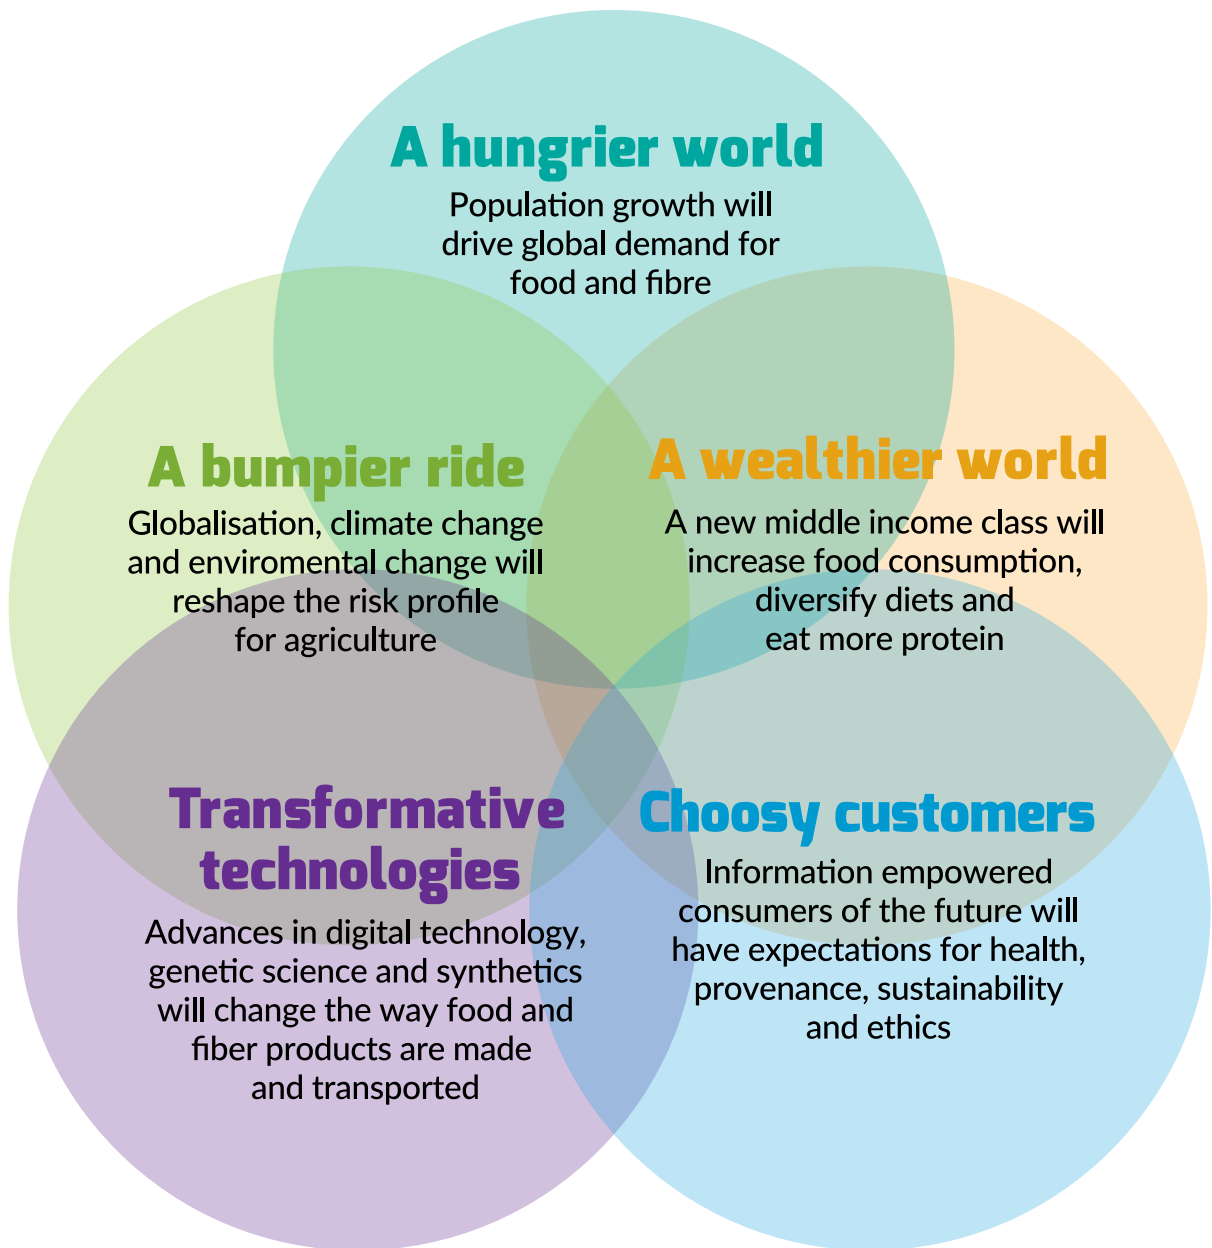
A hungrier world

Population growth will drive global demand for food and fibre

A bumpier ride

Globalisation, climate change and enviromental change will reshape the risk profile for agriculture

A wealthier world

A new middle income class will increase food consumption, diversify diets and eat more protein

Transformative technologies

Advances in digital technology, genetic science and synthetics will change the way food and fiber products are made and transported

Choosy customers

Information empowered consumers of the future will have expectations for health, provenance, sustainability and ethics